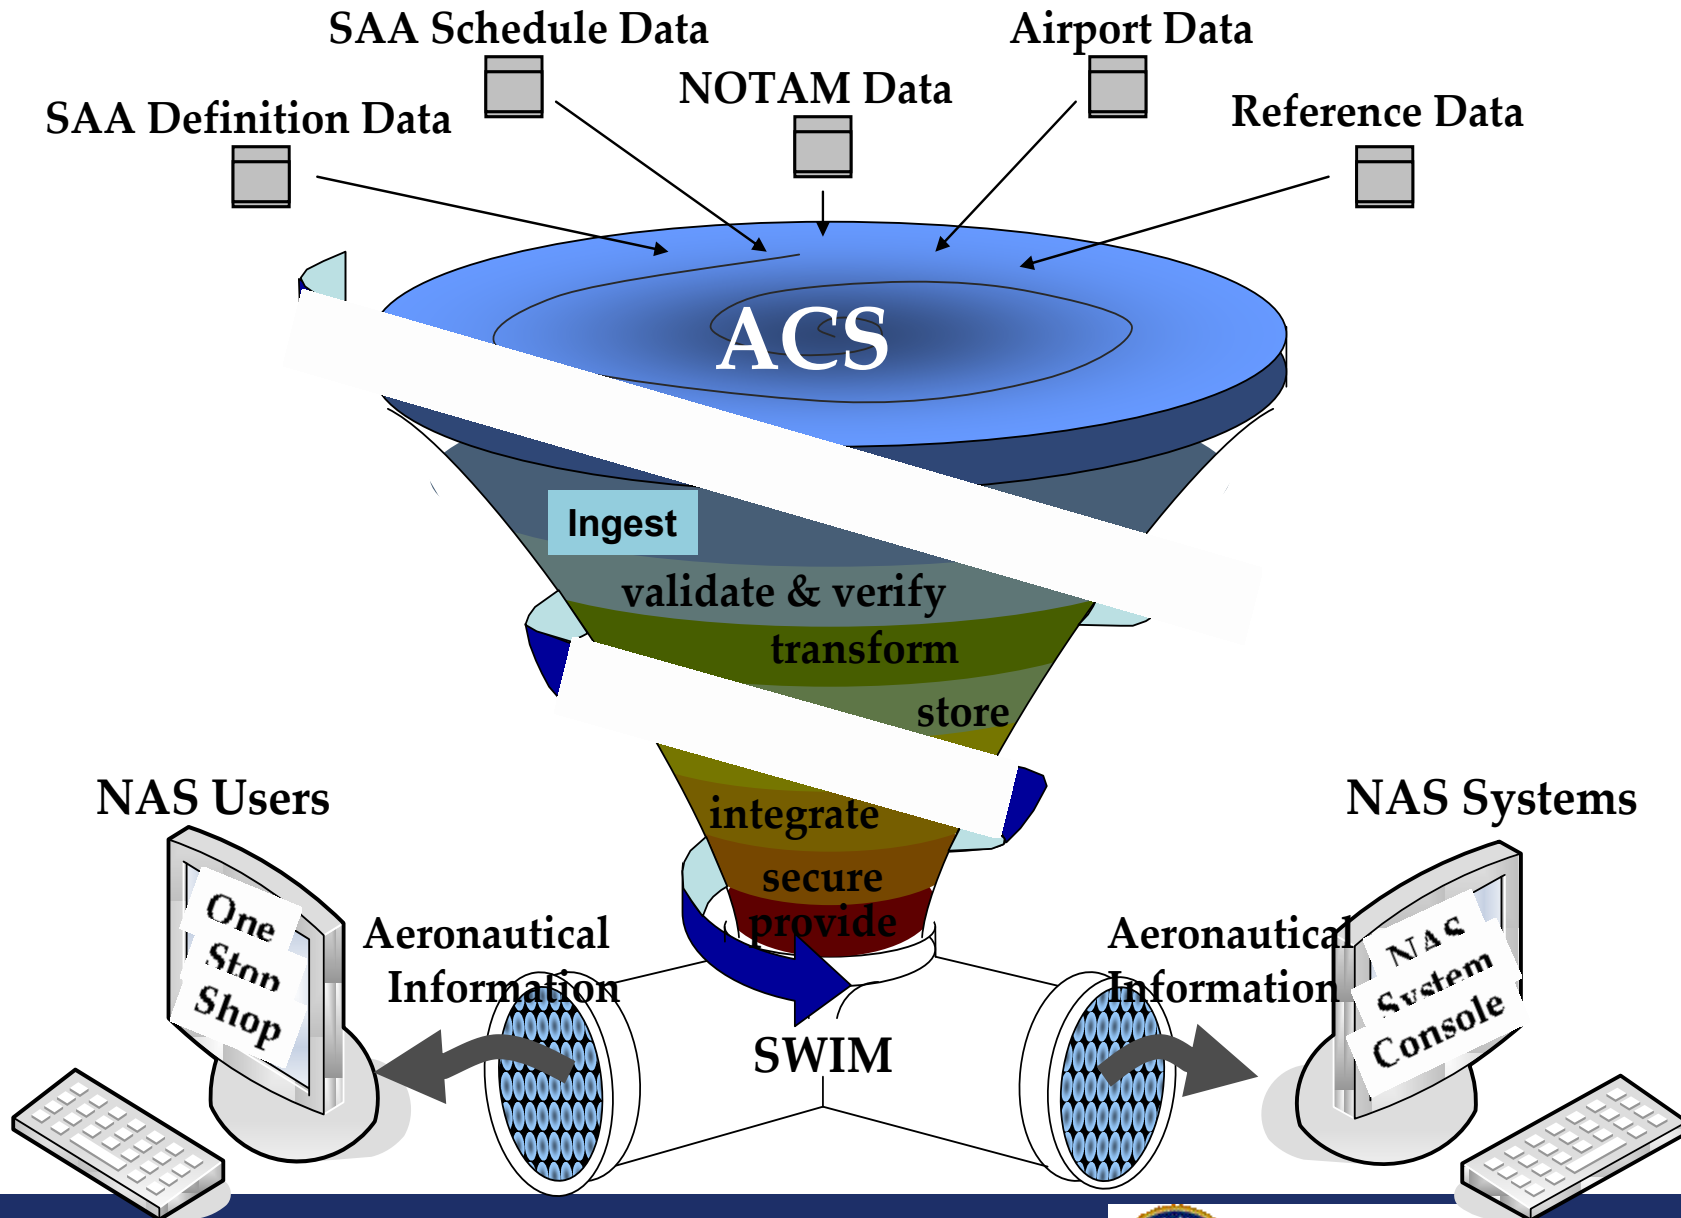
SAA Schedule Data

Airport Data

NOTAM Data

SAA Definition Data

Reference Data

ACS

Ingest

validate & verify

transform

store

integrate

secure

provide

NAS Users

NAS Systems

One Stop Shop

Aeronautical Information

Aeronautical Information

NAS System Console

SWIM